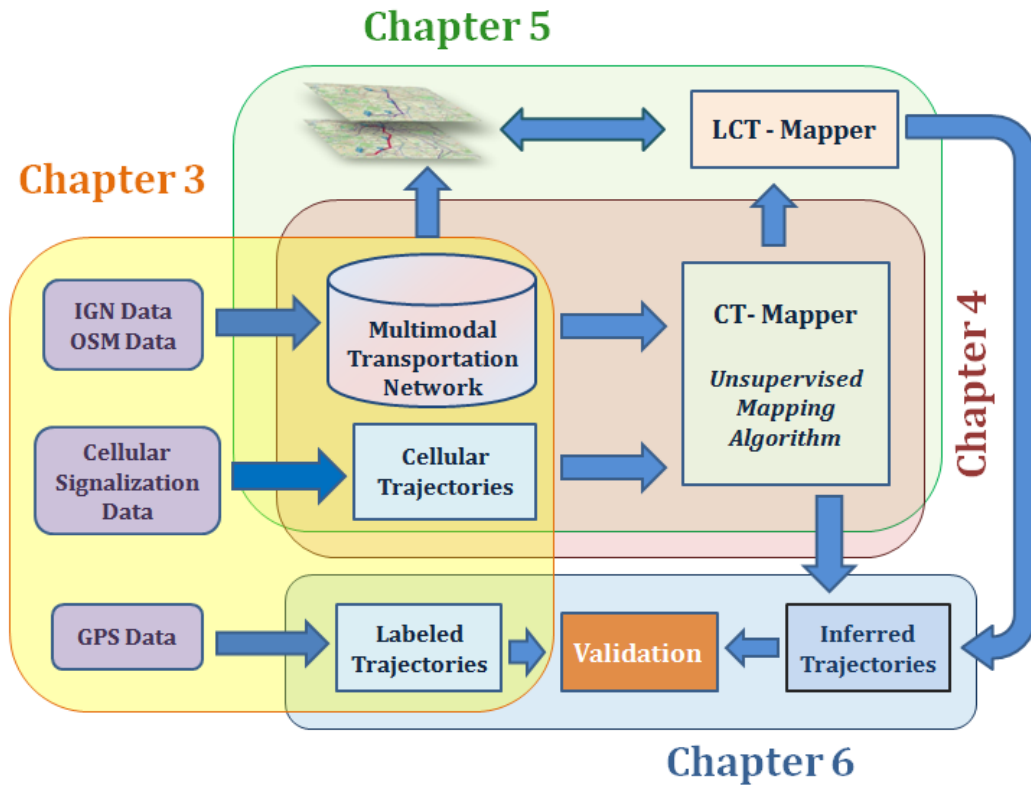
Chapter 5

LCT - Mapper

Chapter 3

Chapter 4

IGN Data
OSM Data

Multimodal Transportation Network

CT- Mapper

*Unsupervised Mapping Algorithm*

Cellular Signalization Data

Cellular Trajectories

GPS Data

Labeled Trajectories

Validation

Inferred Trajectories

Chapter 6